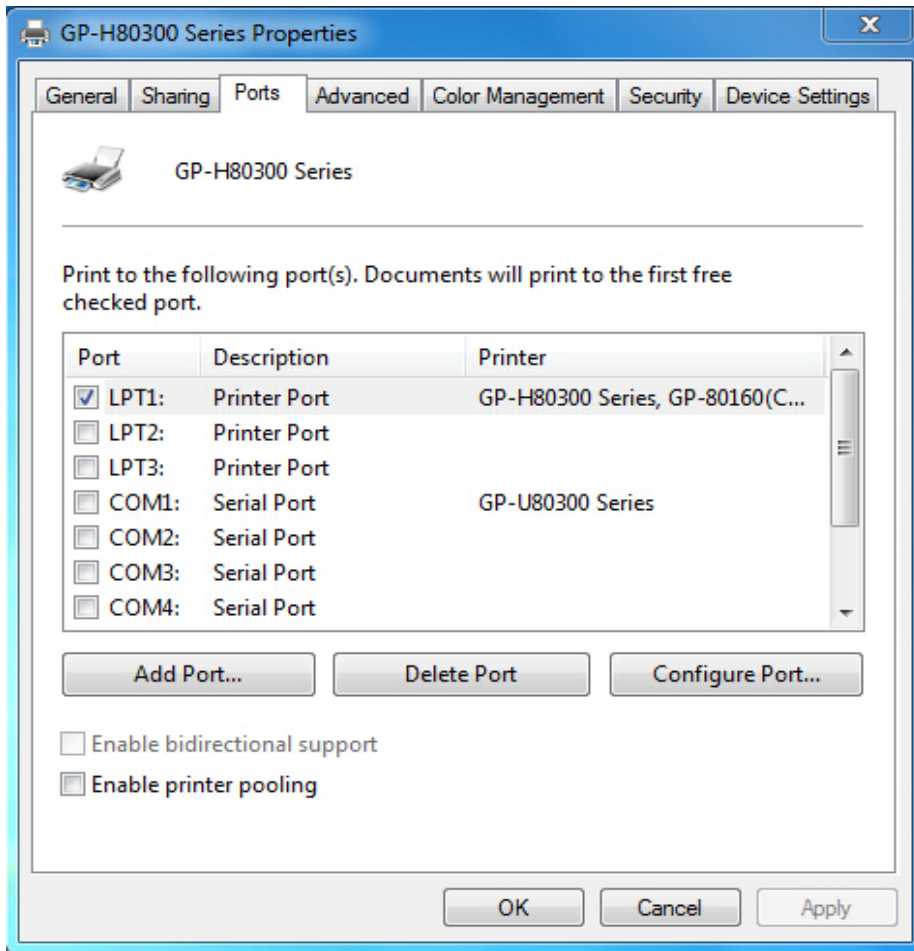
GP-H80300 Series Properties

X

General | Sharing | Ports | Advanced | Color Management | Security | Device Settings

GP-H80300 Series

Print to the following port(s). Documents will print to the first free checked port.

| Port | Description | Printer |
|---|---|---|
| LPT1: | Printer Port | GP-H80300 Series, GP-80160(C... |
| LPT2: | Printer Port | |
| LPT3: | Printer Port | |
| COM1: | Serial Port | GP-U80300 Series |
| COM2: | Serial Port | |
| COM3: | Serial Port | |
| COM4: | Serial Port | |

Add Port... | Delete Port | Configure Port...

Enable bidirectional support

Enable printer pooling

OK | Cancel | Apply